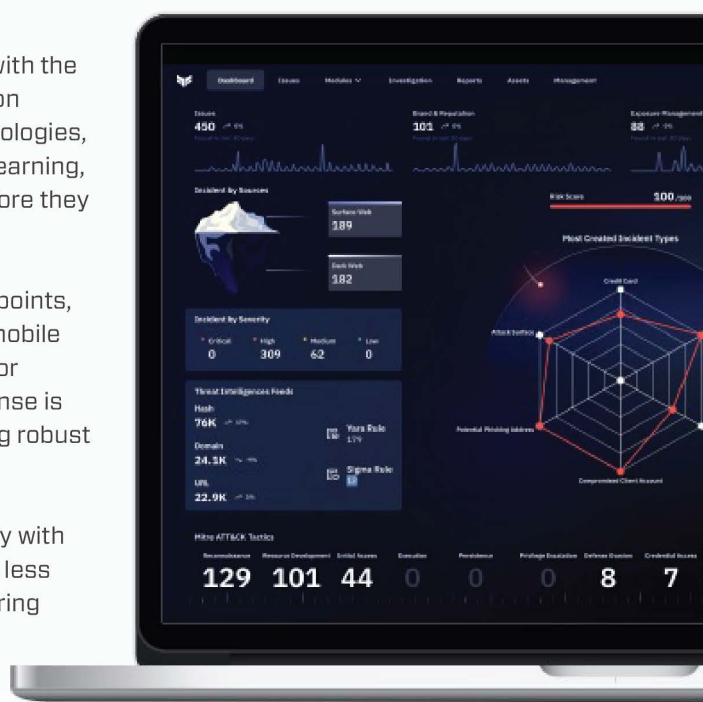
with the
on
ologies,
earning,
ore they

points,
mobile
or
nse is
g robust

y with
less
ring

Dashboard Issues Modules Investigation Reports Assets Management

Issues
450
Brand & Reputation
101
Exposure Management
88

Incident By Sources
Surface Web
189
Dark Web
182

Risk Score 100/100

Most Created Incident Types
Credit Card
Attack Surface
Potential Phishing Address
Compromised Client Account

Incident By Severity
Critical 0
High 309
Medium 62
Low 0

Threat Intelligences Feeds
Hash
76K
Domain
24.5K
URL
22.9K
Yara Rule
179
Sigma Rule

Mitre ATT&CK Tactics
Reconnaissance 129
Resource Development 101
Initial Access 44
Execution 0
Persistence 0
Privilege Escalation 0
Defense Evasion 8
Credential Access 7